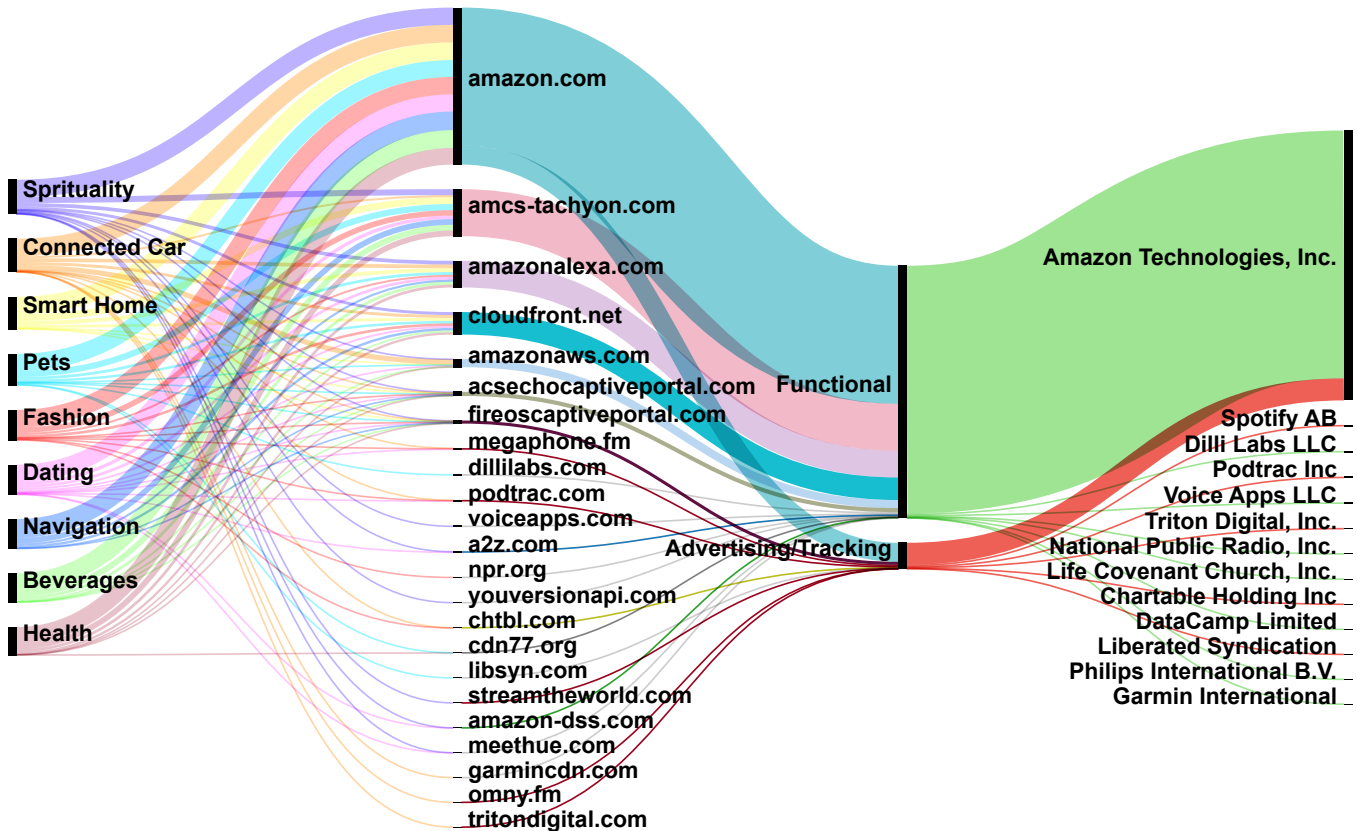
Sprituality
Connected Car
Smart Home
Pets
Fashion
Dating
Navigation
Beverages
Health

amazon.com
amcs-tachyon.com
amazonalexa.com
cloudfront.net
amazonaws.com
acsechocaptiveportal.com
fireoscaptiveportal.com
megaphone.fm
dillilabs.com
podtrac.com
voiceapps.com
a2z.com
npr.org
youversionapi.com
chtbl.com
cdn77.org
libsyn.com
streamtheworld.com
amazon-dss.com
meethue.com
garmincdn.com
omny.fm
tritondigital.com

Functional
Advertising/Tracking

Amazon Technologies, Inc.
Spotify AB
Dilli Labs LLC
Podtrac Inc
Voice Apps LLC
Triton Digital, Inc.
National Public Radio, Inc.
Life Covenant Church, Inc.
Chartable Holding Inc
DataCamp Limited
Liberated Syndication
Philips International B.V.
Garmin International